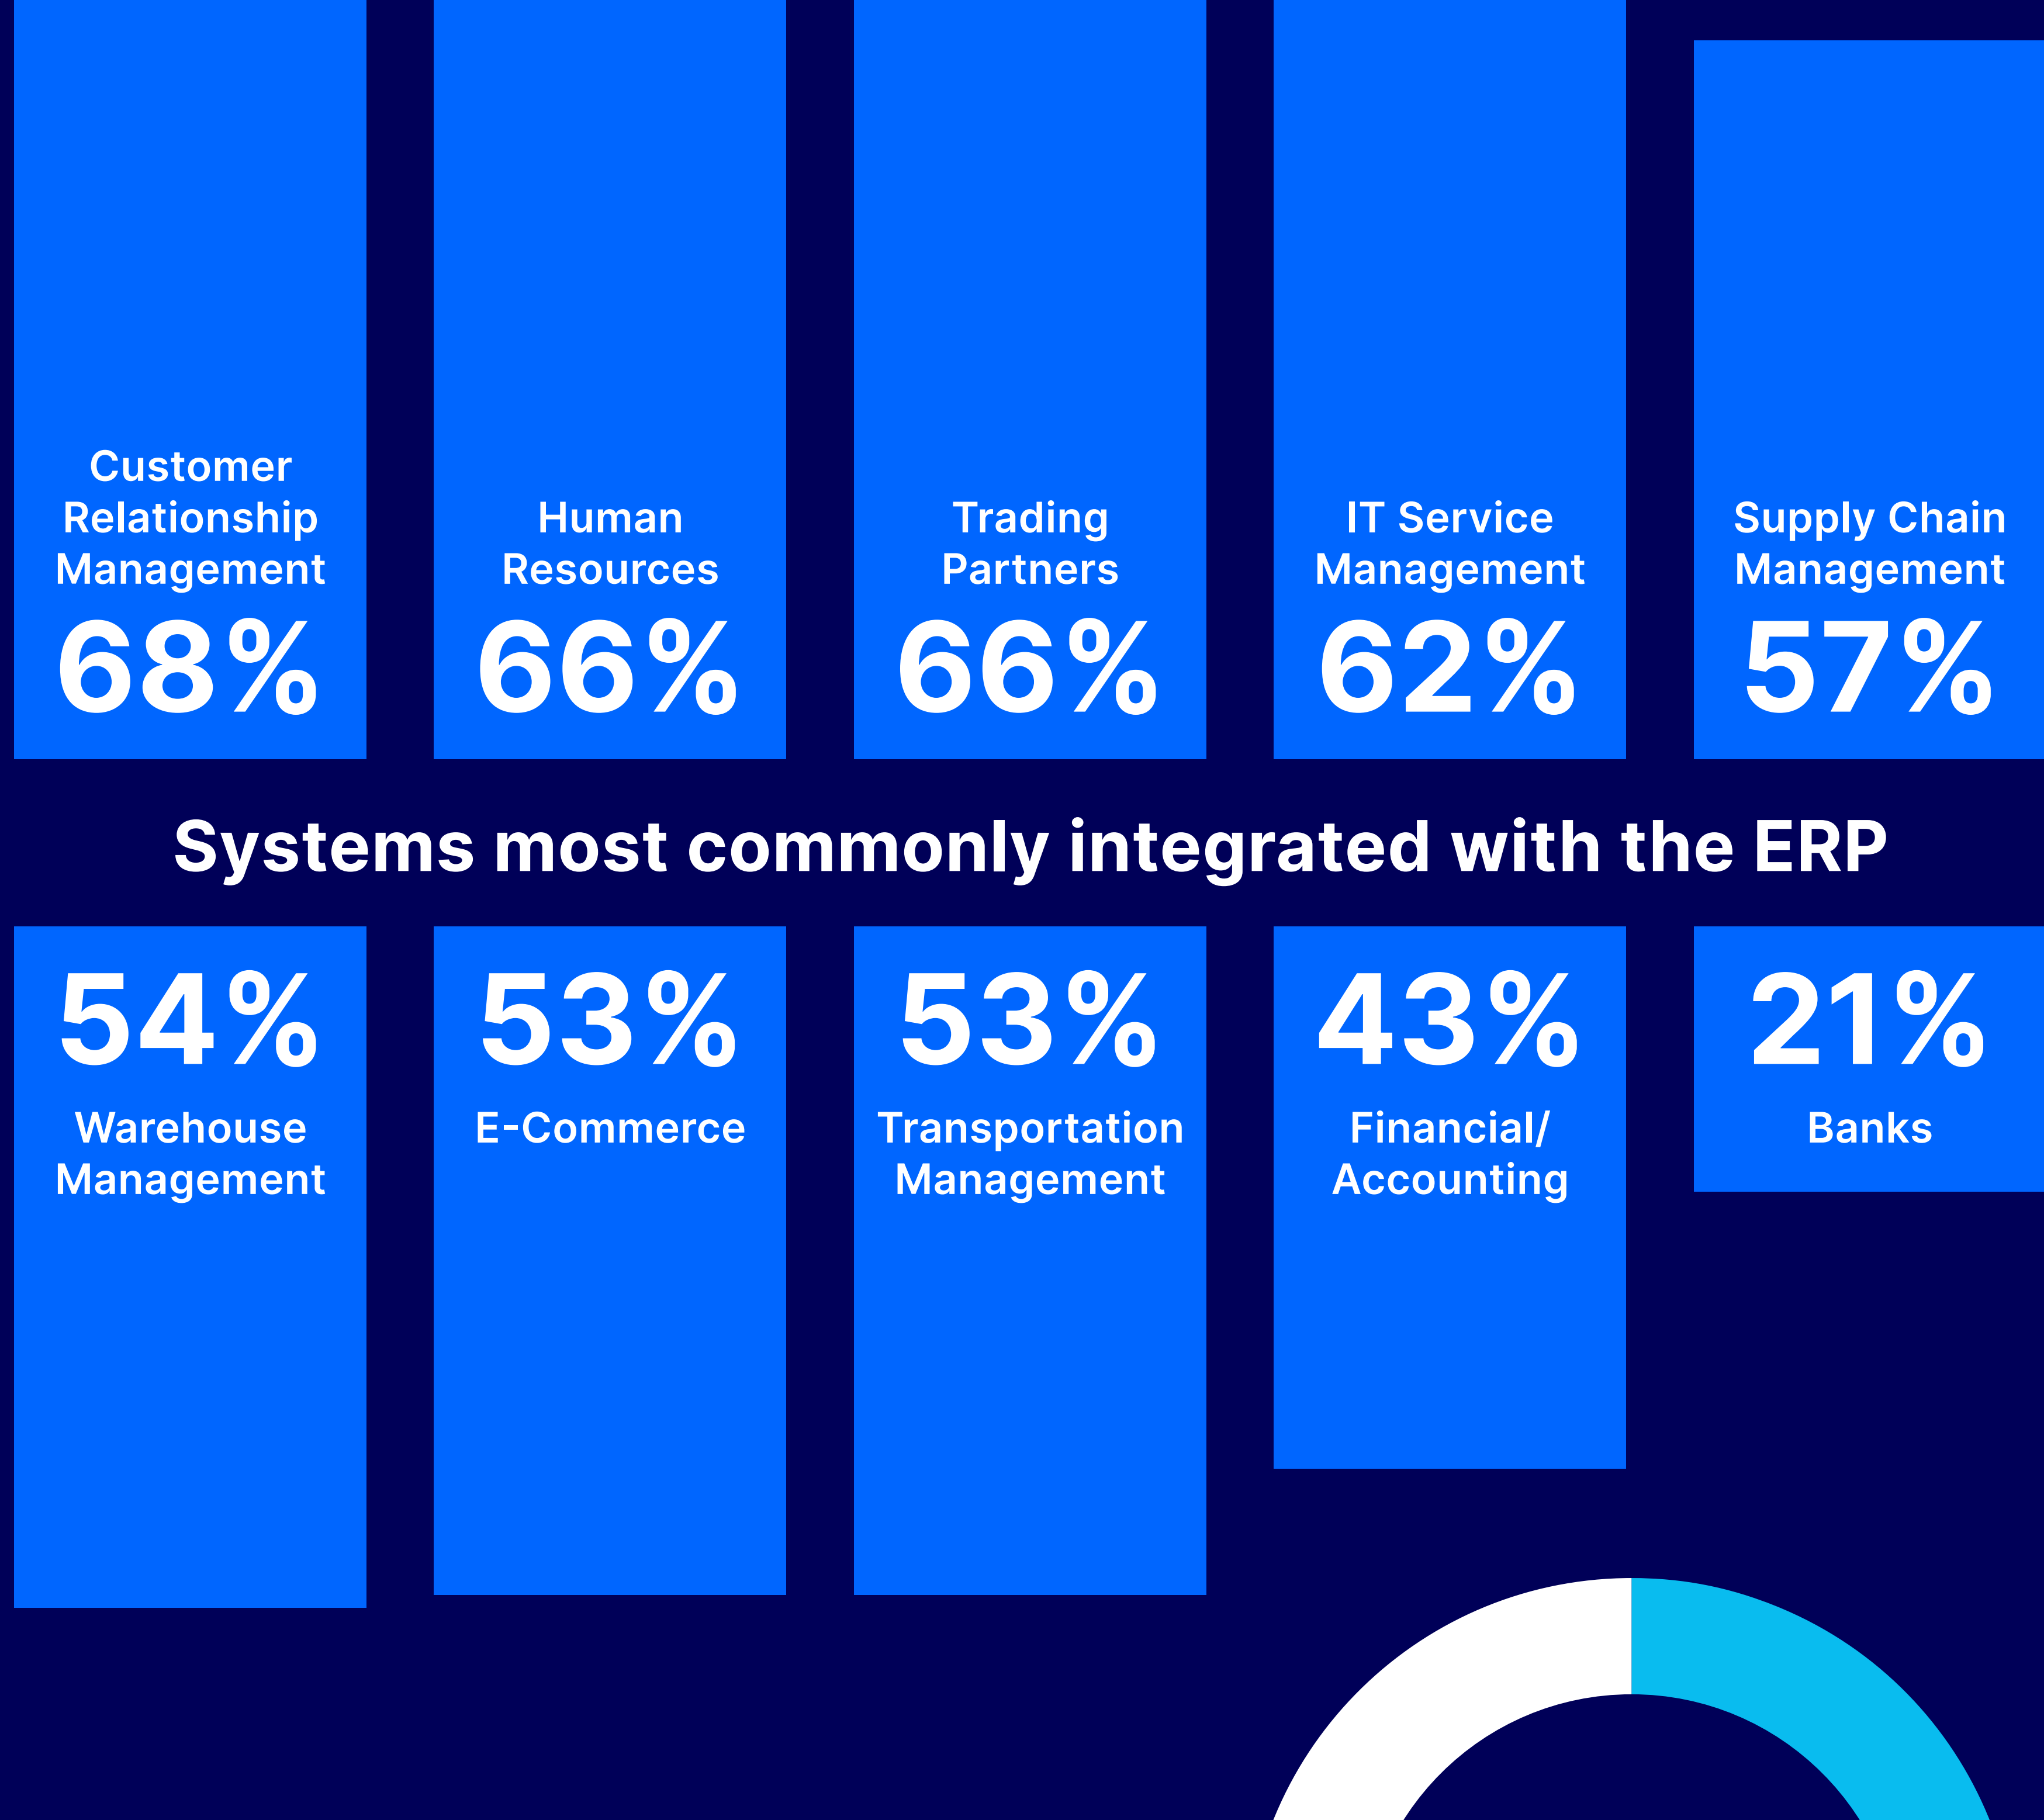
Customer Relationship Management
68%

Human Resources
66%

Trading Partners
66%

IT Service Management
62%

Supply Chain Management
57%

Systems most commonly integrated with the ERP

54%
Warehouse Management

53%
E-Commerce

53%
Transportation Management

43%
Financial/ Accounting

21%
Banks